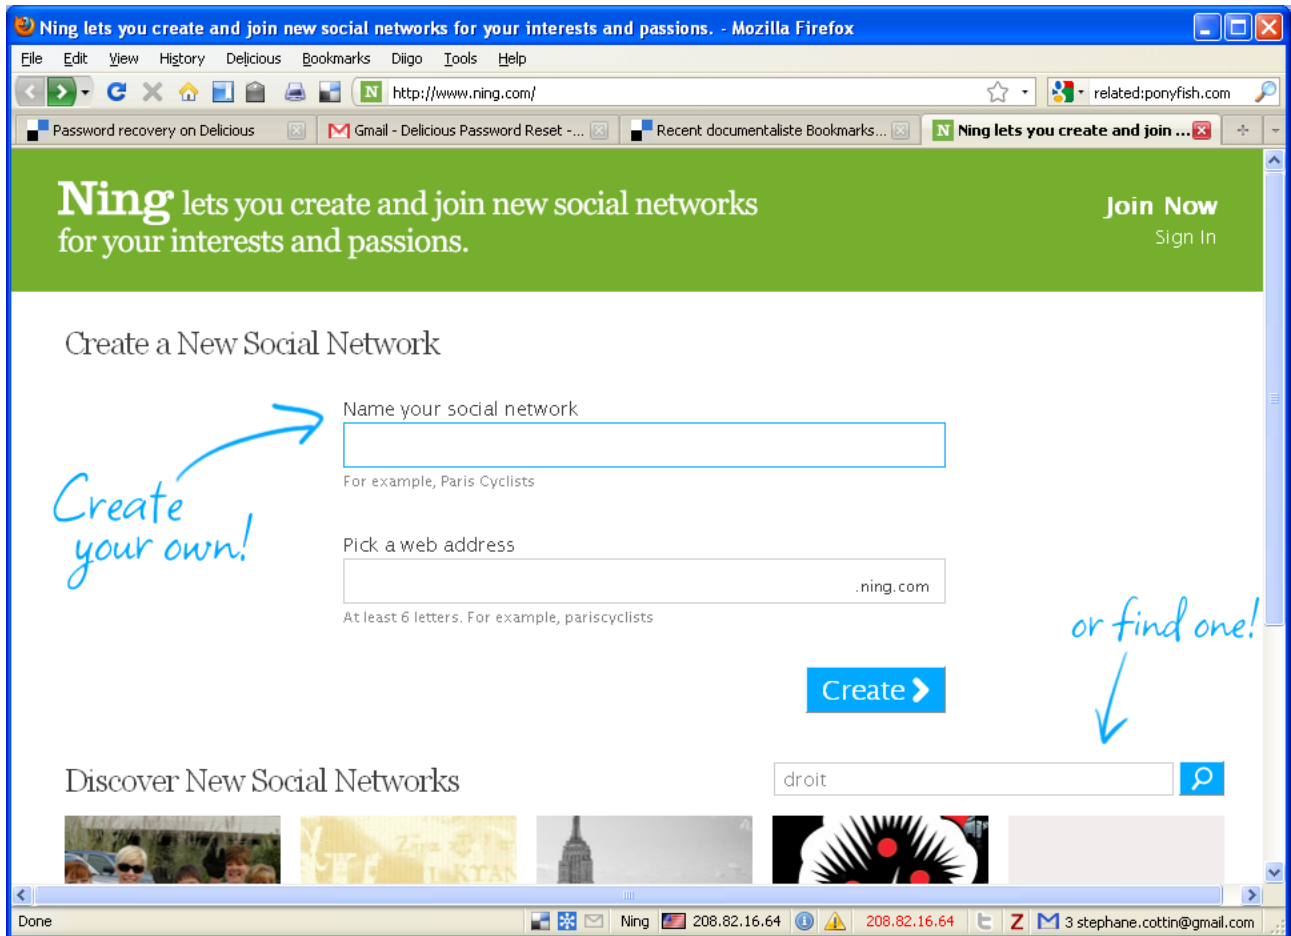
Ning lets you create and join new social networks for your interests and passions. - Mozilla Firefox

File Edit View History Delicious Bookmarks Diigo Tools Help

http://www.ning.com/

related:ponyfish.com

Password recovery on Delicious | Gmail - Delicious Password Reset -... | Recent documentaliste Bookmarks... | Ning lets you create and join ...

Ning lets you create and join new social networks for your interests and passions.

Join Now
Sign In

Create a New Social Network

Create your own!

Name your social network

For example, Paris Cyclists

Pick a web address

.ning.com

At least 6 letters. For example, pariscyclists

Create

or find one!

Discover New Social Networks

droit

Done

Ning 208.82.16.64 208.82.16.64 3 stephane.cottin@gmail.com